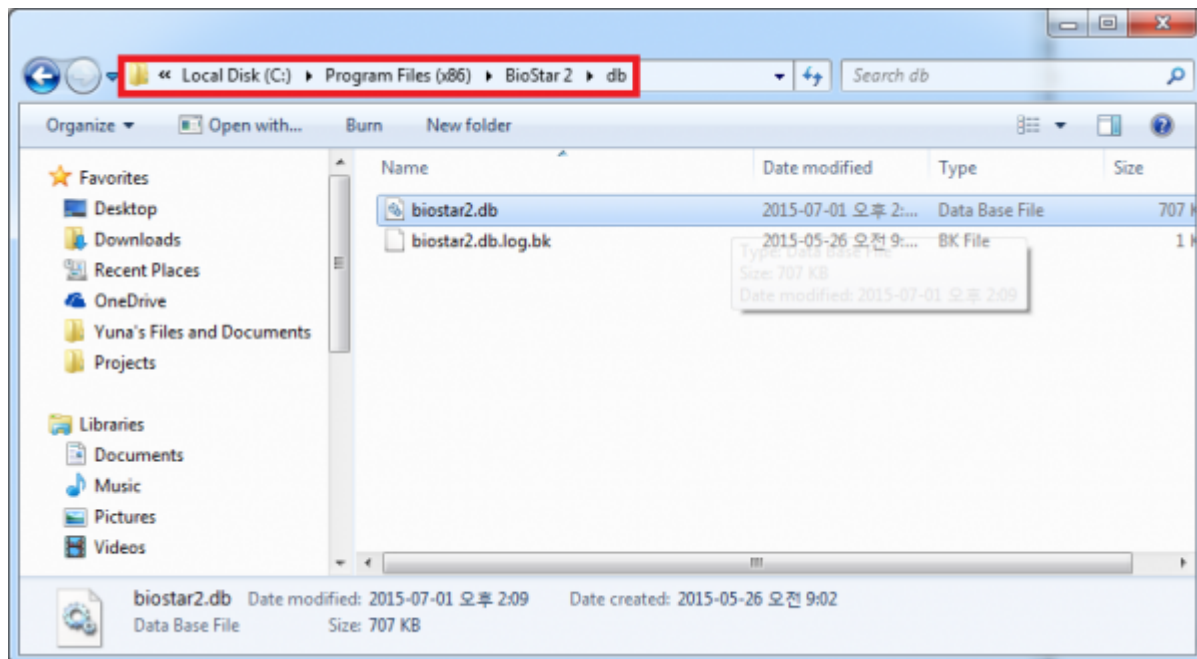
« Local Disk (C:) ▸ Program Files (x86) ▸ BioStar 2 ▸ db

Search db

Organize ▾ Open with... Burn New folder

Favorites
Desktop
Downloads
Recent Places
OneDrive
Yuna's Files and Documents
Projects

Libraries
Documents
Music
Pictures
Videos

| Name | Date modified | Type | Size |
|---|---|---|---|
| biostar2.db | 2015-07-01 오후 2:... | Data Base File | 707 K |
| biostar2.db.log.bk | 2015-05-26 오전 9:... | BK File | 1 K |

Type: Data Base File
Size: 707 KB
Date modified: 2015-07-01 오후 2:09

biostar2.db Date modified: 2015-07-01 오후 2:09 Date created: 2015-05-26 오전 9:02
Data Base File Size: 707 KB